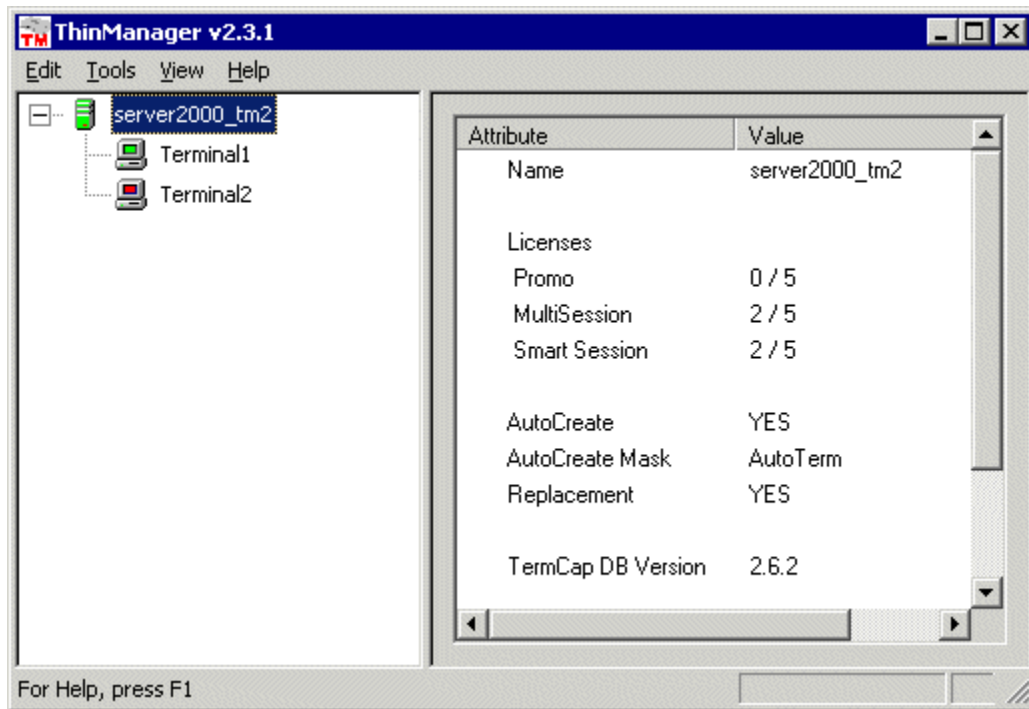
TM ThinManager v2.3.1

Edit Tools View Help

server2000_tm2
Terminal1
Terminal2

| Attribute | Value |
|---|---|
| Name | server2000_tm2 |
| Licenses | |
| Promo | 0 / 5 |
| MultiSession | 2 / 5 |
| Smart Session | 2 / 5 |
| AutoCreate | YES |
| AutoCreate Mask | AutoTerm |
| Replacement | YES |
| TermCap DB Version | 2.6.2 |

For Help, press F1